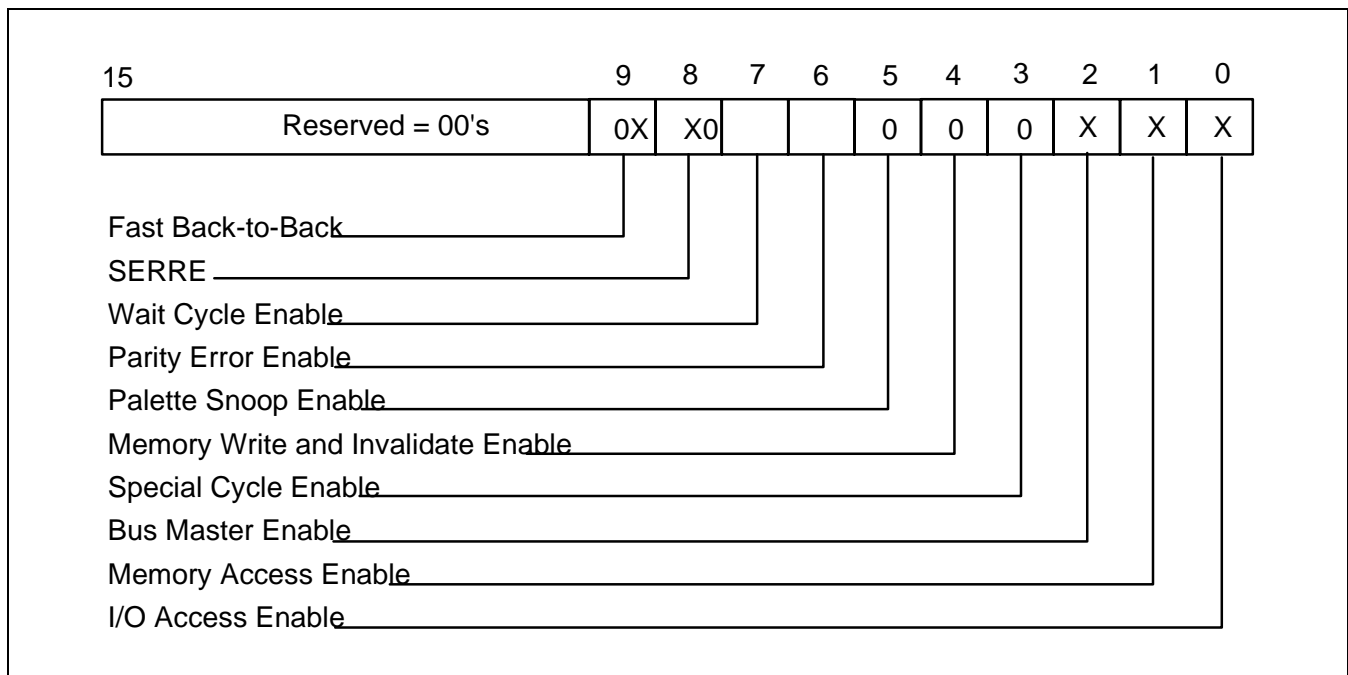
| 15 | 9 | 8 | 7 | 6 | 5 | 4 | 3 | 2 | 1 | 0 |
|---|---|---|---|---|---|---|---|---|---|---|
| Reserved = 00's | 0X | X0 | | | 0 | 0 | 0 | X | X | X |

Fast Back-to-Back
SERRE
Wait Cycle Enable
Parity Error Enable
Palette Snoop Enable
Memory Write and Invalidate Enable
Special Cycle Enable
Bus Master Enable
Memory Access Enable
I/O Access Enable